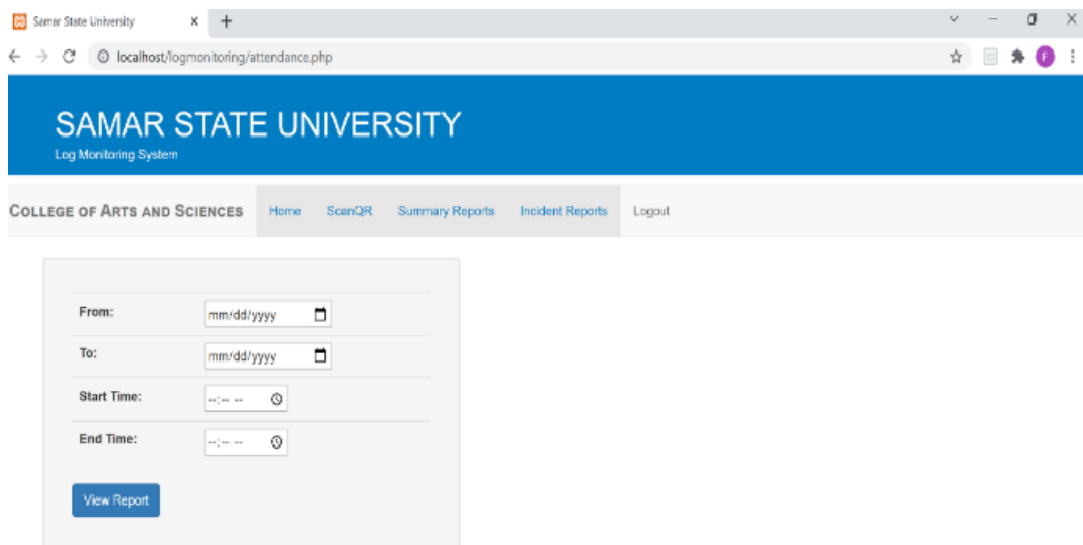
Samar State University ×

localhost/logmonitoring/attendance.php

SAMAR STATE UNIVERSITY
Log Monitoring System

COLLEGE OF ARTS AND SCIENCES Home ScanQR Summary Reports Incident Reports Logout

| From: | mm/dd/yyyy |
|---|---|
| To: | mm/dd/yyyy |
| Start Time: | --:-- -- |
| End Time: | --:-- -- |

View Report